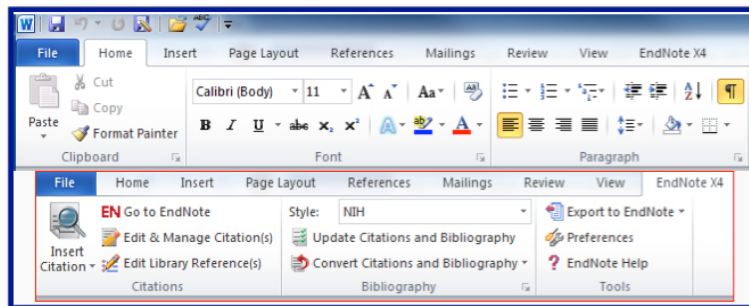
File
Home
Insert
Page Layout
References
Mailings
Review
View
EndNote X4

Paste
Cut
Copy
Format Painter
Clipboard

Calibri (Body)
11
A A
Aa
B I U abc $x_2$ $x^2$
A
Font

Paragraph

File
Home
Insert
Page Layout
References
Mailings
Review
View
EndNote X4

Insert Citation
EN Go to EndNote
Edit & Manage Citation(s)
Edit Library Reference(s)
Citations

Style: NIH
Update Citations and Bibliography
Convert Citations and Bibliography
Bibliography

Export to EndNote
Preferences
EndNote Help
Tools